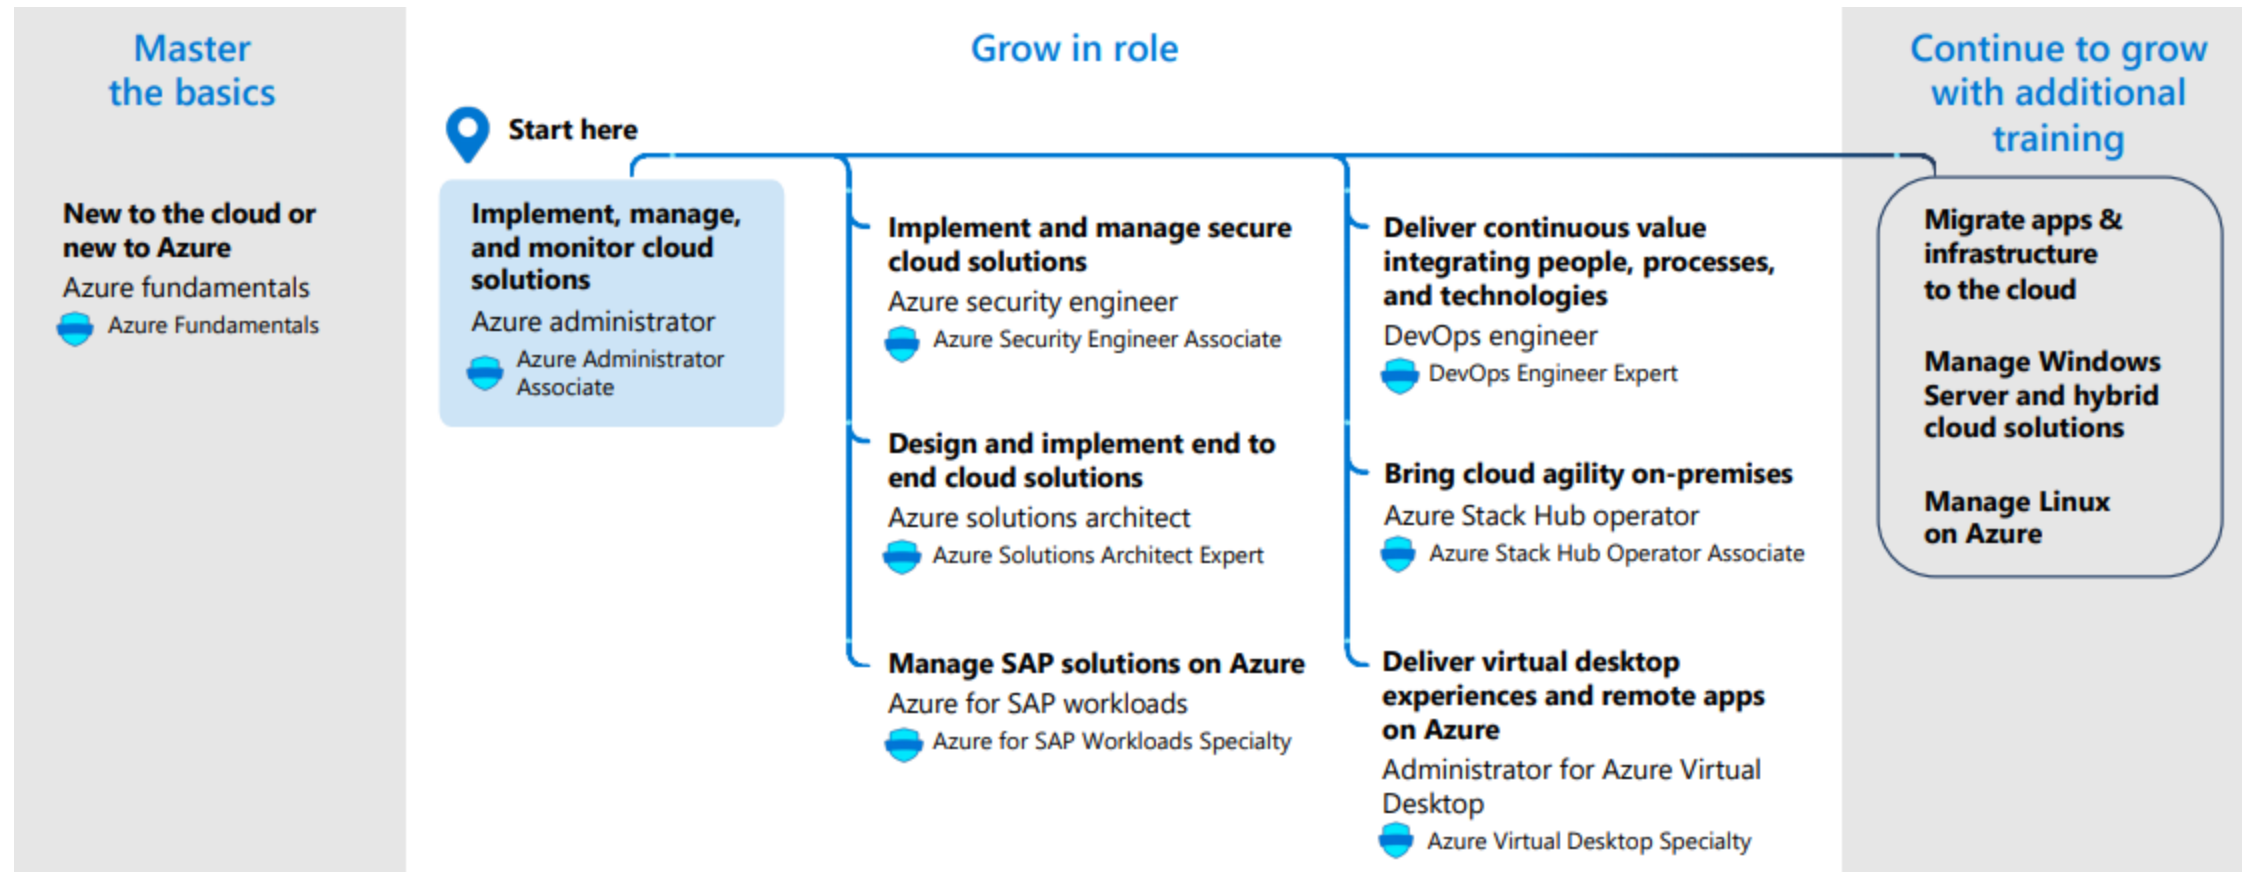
Master the basics

New to the cloud or new to Azure

Azure fundamentals

Azure Fundamentals

Grow in role

Start here

Implement, manage, and monitor cloud solutions

Azure administrator

Azure Administrator Associate

Implement and manage secure cloud solutions

Azure security engineer

Azure Security Engineer Associate

Design and implement end to end cloud solutions

Azure solutions architect

Azure Solutions Architect Expert

Manage SAP solutions on Azure

Azure for SAP workloads

Azure for SAP Workloads Specialty

Deliver continuous value integrating people, processes, and technologies

DevOps engineer

DevOps Engineer Expert

Bring cloud agility on-premises

Azure Stack Hub operator

Azure Stack Hub Operator Associate

Deliver virtual desktop experiences and remote apps on Azure

Administrator for Azure Virtual Desktop

Azure Virtual Desktop Specialty

Continue to grow with additional training

Migrate apps & infrastructure to the cloud

Manage Windows Server and hybrid cloud solutions

Manage Linux on Azure